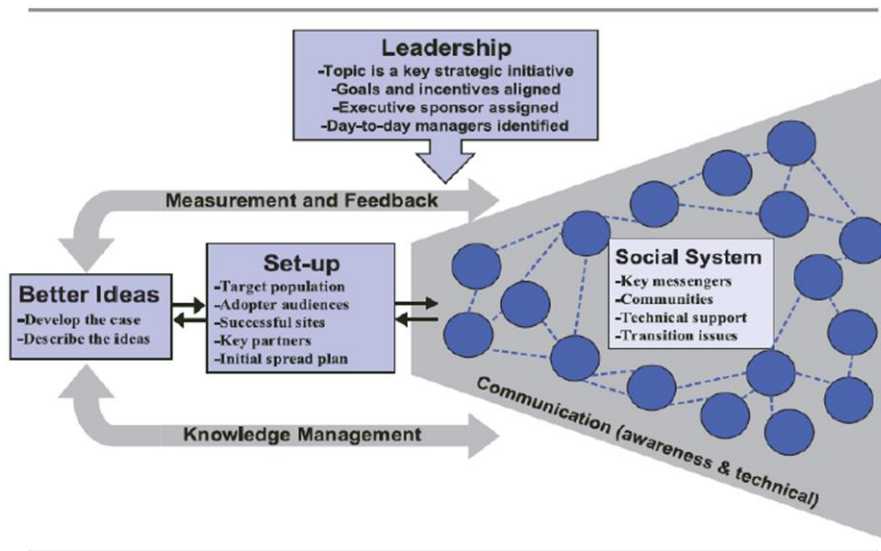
Leadership
-Topic is a key strategic initiative
-Goals and incentives aligned
-Executive sponsor assigned
-Day-to-day managers identified

Measurement and Feedback

Better Ideas
-Develop the case
-Describe the ideas

Set-up
-Target population
-Adopter audiences
-Successful sites
-Key partners
-Initial spread plan

Social System
-Key messengers
-Communities
-Technical support
-Transition issues

Knowledge Management

Communication (awareness & technical)